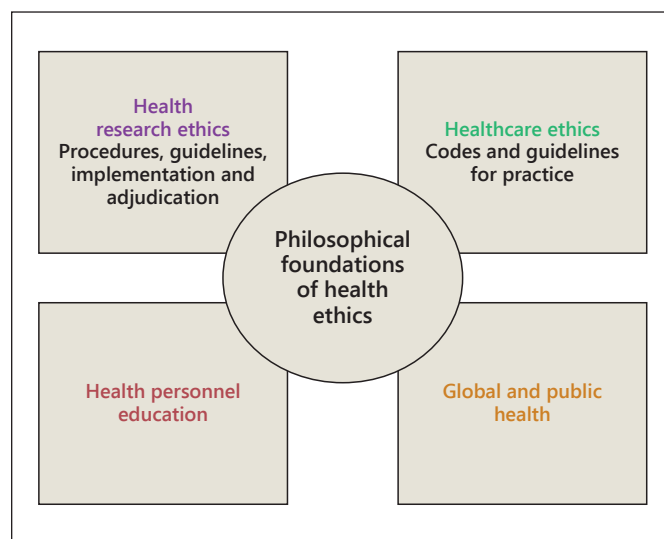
Health research ethics
Procedures, guidelines, implementation and adjudication

Healthcare ethics
Codes and guidelines for practice

Philosophical foundations of health ethics

Health personnel education

Global and public health